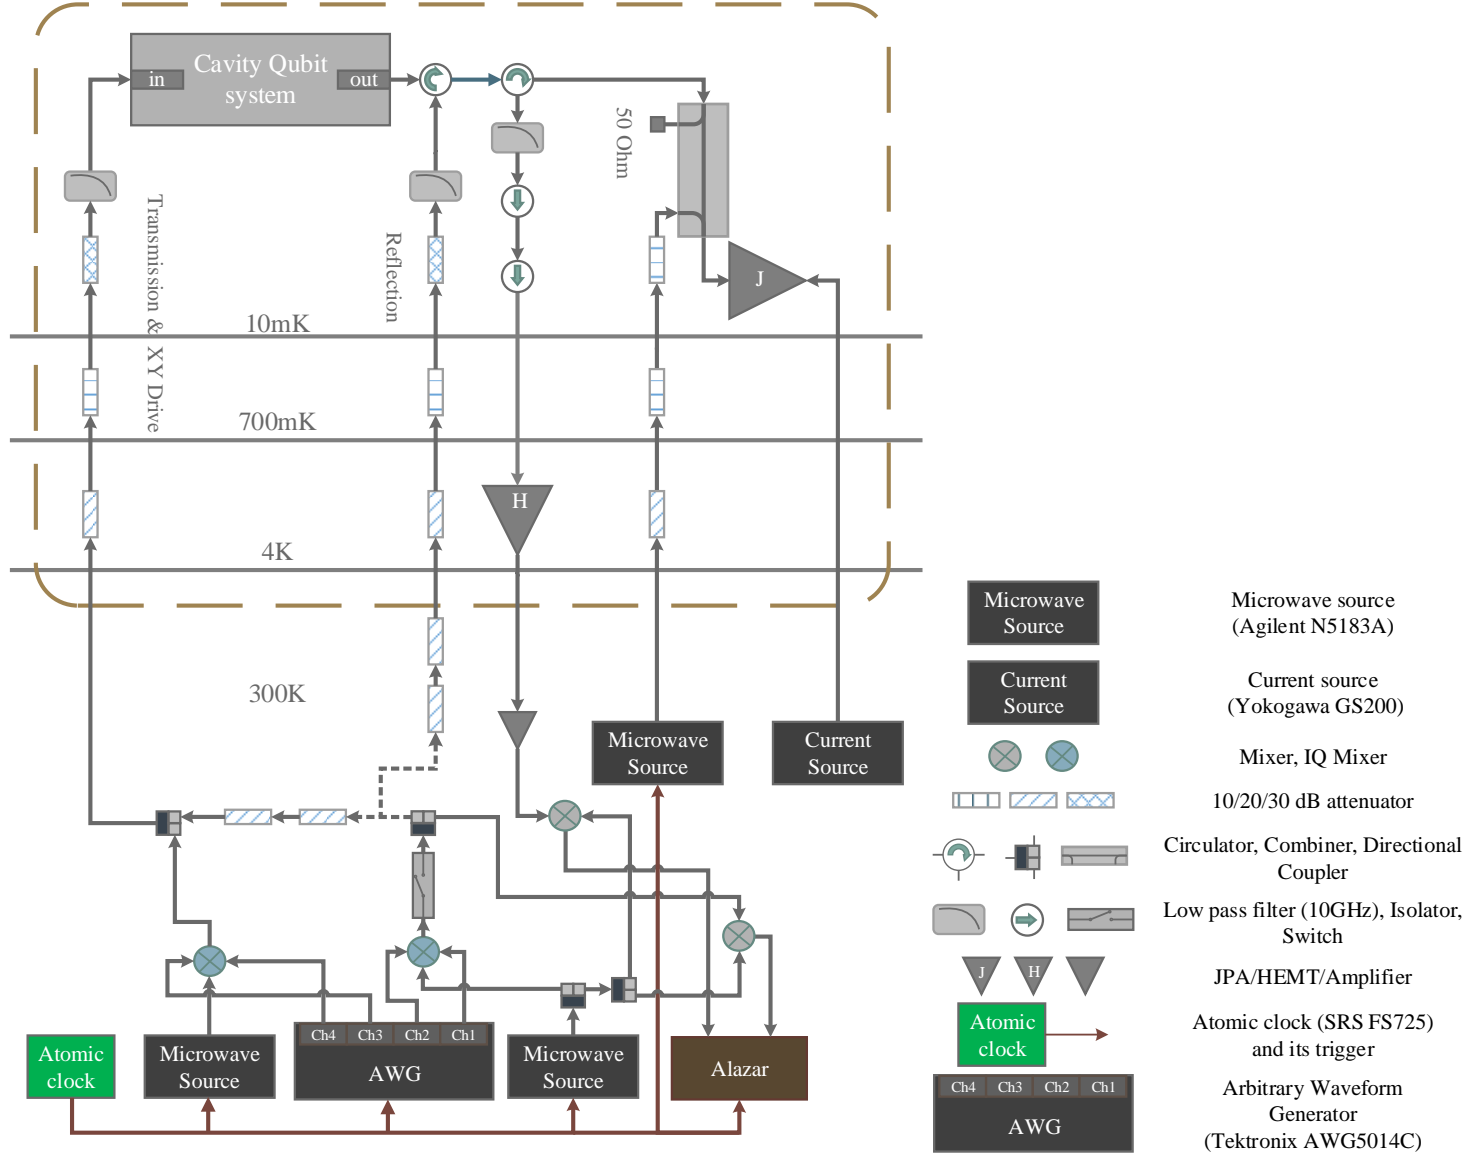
Cavity Qubit system
in
out
50 Ohm
Transmission & XY Drive
Reflection
J
10mK
700mK
H
4K
300K
Microwave Source
Current Source
Atomic clock
Microwave Source
Ch4 Ch3 Ch2 Ch1
AWG
Microwave Source
Alazar

Microwave Source
Microwave source (Agilent N5183A)
Current Source
Current source (Yokogawa GS200)
Mixer, IQ Mixer
10/20/30 dB attenuator
Circulator, Combiner, Directional Coupler
Low pass filter (10GHz), Isolator, Switch
J H
JPA/HEMT/Amplifier
Atomic clock
Atomic clock (SRS FS725) and its trigger
Ch4 Ch3 Ch2 Ch1
AWG
Arbitrary Waveform Generator (Tektronix AWG5014C)